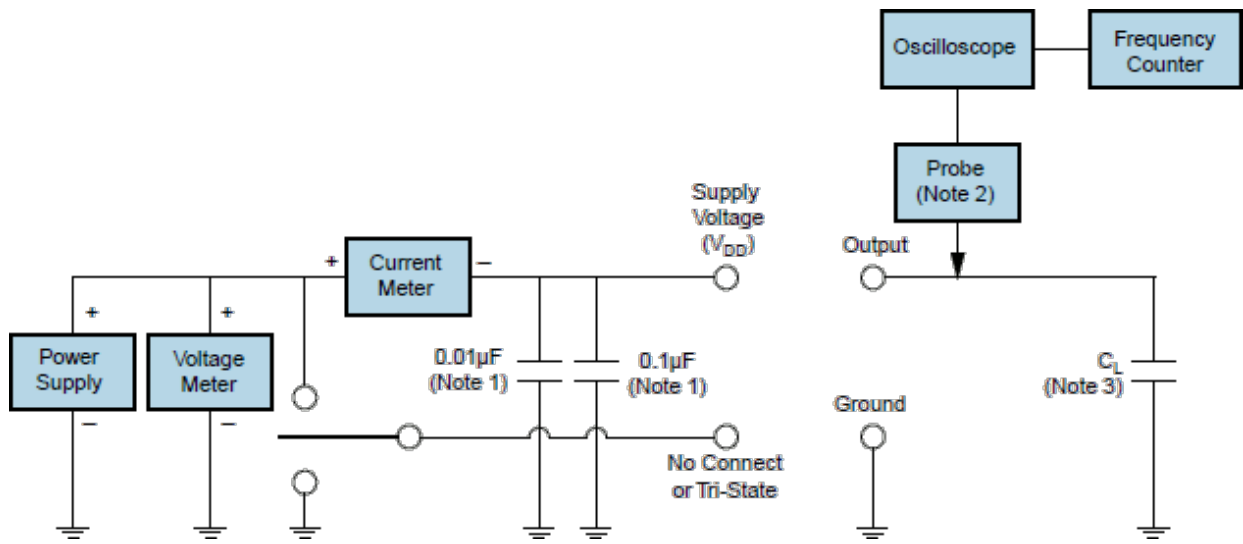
Oscilloscope

Frequency Counter

Probe (Note 2)

Supply Voltage ($V_{DD}$)

Output

+

Current Meter

–

+

+

Power Supply

–

Voltage Meter

–

0.01µF (Note 1)

0.1µF (Note 1)

Ground

$C_L$ (Note 3)

No Connect or Tri-State